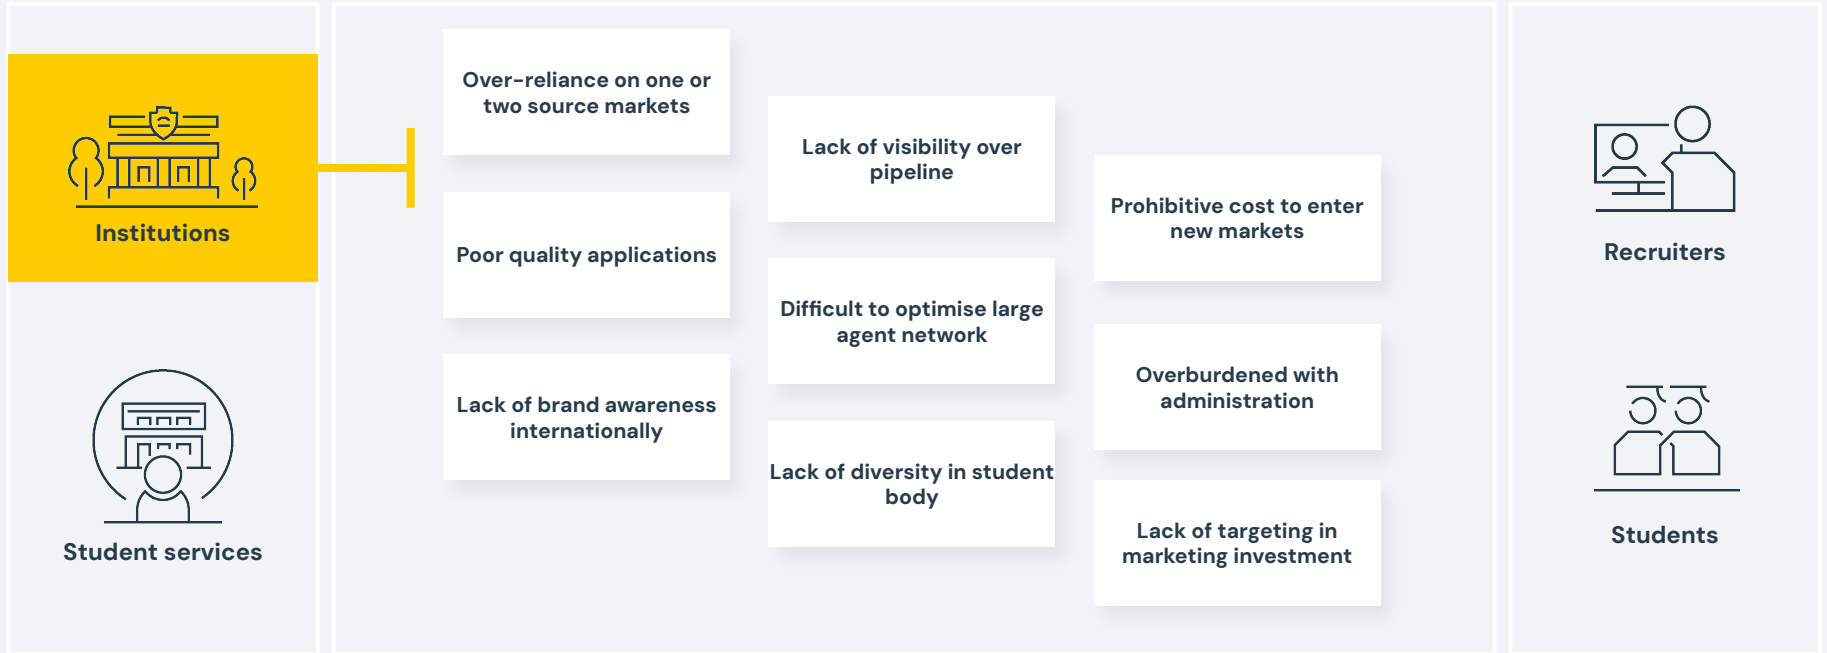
Institutions

Student services

Over-reliance on one or two source markets

Poor quality applications

Lack of brand awareness internationally

Lack of visibility over pipeline

Difficult to optimise large agent network

Lack of diversity in student body

Prohibitive cost to enter new markets

Overburdened with administration

Lack of targeting in marketing investment

Recruiters

Students